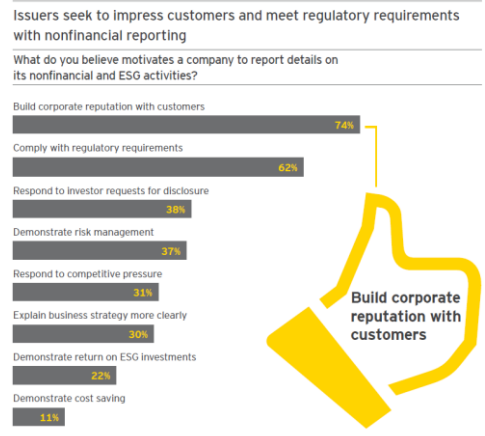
Issuers seek to impress customers and meet regulatory requirements with nonfinancial reporting

What do you believe motivates a company to report details on its nonfinancial and ESG activities?

Build corporate reputation with customers
74%

Comply with regulatory requirements
62%

Respond to investor requests for disclosure
38%

Demonstrate risk management
37%

Respond to competitive pressure
31%

Explain business strategy more clearly
30%

Demonstrate return on ESG investments
22%

Demonstrate cost saving
11%

Build corporate reputation with customers